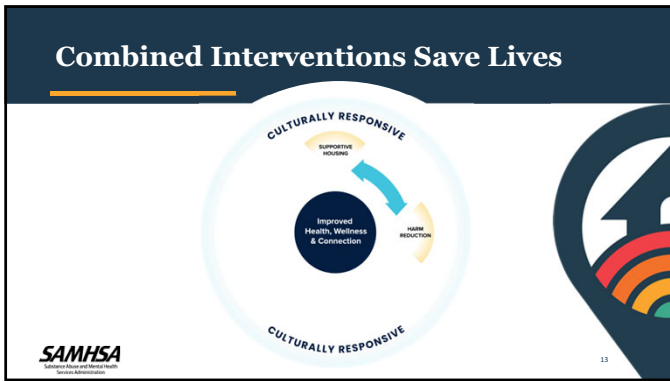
Combined Interventions Save Lives

CULTURALLY RESPONSIVE

SUPPORTIVE HOUSING

Improved Health, Wellness & Connection

HARM REDUCTION

CULTURALLY RESPONSIVE

SAMHSA
Substance Abuse and Mental Health Services Administration

13